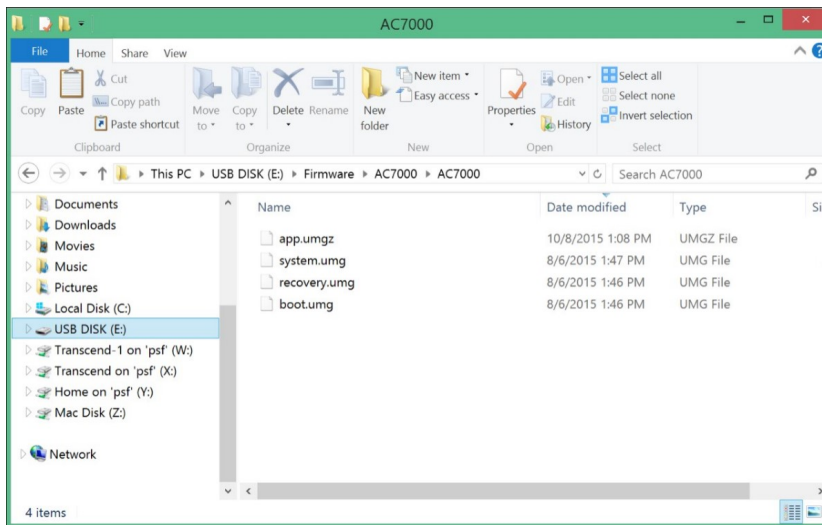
AC7000

File Home Share View

Copy Paste Cut Copy path Paste shortcut
Clipboard

Move to Copy to Delete Rename
Organize

New folder New item Easy access
New

Properties Open Edit History
Open

Select all Select none Invert selection
Select

This PC ▸ USB DISK (E:) ▸ Firmware ▸ AC7000 ▸ AC7000

Search AC7000

Documents
Downloads
Movies
Music
Pictures
Local Disk (C:)
USB DISK (E:)
Transcend-1 on 'psf' (W:)
Transcend on 'psf' (X:)
Home on 'psf' (Y:)
Mac Disk (Z:)

Network

| Name | Date modified | Type | Si |
|---|---|---|---|
| app.umgz | 10/8/2015 1:08 PM | UMGZ File | |
| system.umg | 8/6/2015 1:47 PM | UMG File | |
| recovery.umg | 8/6/2015 1:46 PM | UMG File | |
| boot.umg | 8/6/2015 1:46 PM | UMG File | |

4 items